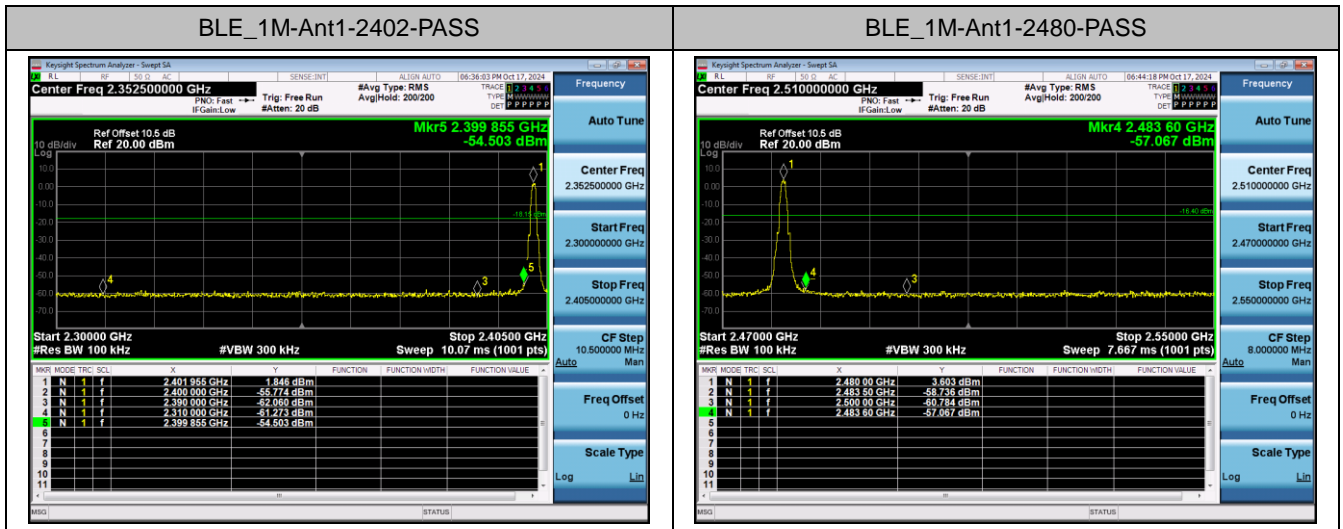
| BLE_1M-Ant1-2402-PASS | BLE_1M-Ant1-2480-PASS |
|---|---|

Keysight Spectrum Analyzer - Swept SA
RL RF 50 Ω AC SENSE:INT ALIGN AUTO 06:36:03 PM Oct 17, 2024
Center Freq 2.352500000 GHz
PNO: Fast IFGain:Low Trig: Free Run #Atten: 20 dB #Avg Type: RMS Avg|Hold: 200/200
TRACE 1 2 3 4 5 6 TYPE M WWWWW DET P P P P P P
Ref Offset 10.5 dB
10 dB/div Ref 20.00 dBm
Mkr5 2.399 855 GHz
-54.503 dBm
Log
10.0
0.00
-10.0
-20.0
-30.0
-40.0
-50.0
-60.0
-70.0
-18.15 dBm
1 2 3 4 5
Start 2.30000 GHz Stop 2.40500 GHz
#Res BW 100 kHz #VBW 300 kHz Sweep 10.07 ms (1001 pts)

| MKR | MODE | TRC | SCL | X | Y | FUNCTION | FUNCTION WIDTH | FUNCTION VALUE |
|---|---|---|---|---|---|---|---|---|
| 1 | N | 1 | f | 2.401 955 GHz | 1.846 dBm | | | |
| 2 | N | 1 | f | 2.400 000 GHz | -55.774 dBm | | | |
| 3 | N | 1 | f | 2.390 000 GHz | -62.060 dBm | | | |
| 4 | N | 1 | f | 2.310 000 GHz | -61.273 dBm | | | |
| 5 | N | 1 | f | 2.399 855 GHz | -54.503 dBm | | | |
| 6 | | | | | | | | |
| 7 | | | | | | | | |
| 8 | | | | | | | | |
| 9 | | | | | | | | |
| 10 | | | | | | | | |
| 11 | | | | | | | | |

MSG STATUS

Frequency
Auto Tune
Center Freq 2.352500000 GHz
Start Freq 2.300000000 GHz
Stop Freq 2.405000000 GHz
CF Step 10.500000 MHz Auto Man
Freq Offset 0 Hz
Scale Type Log Lin

Keysight Spectrum Analyzer - Swept SA
RL RF 50 Ω AC SENSE:INT ALIGN AUTO 06:44:18 PM Oct 17, 2024
Center Freq 2.510000000 GHz
PNO: Fast IFGain:Low Trig: Free Run #Atten: 20 dB #Avg Type: RMS Avg|Hold: 200/200
TRACE 1 2 3 4 5 6 TYPE M WWWWW DET P P P P P P
Ref Offset 10.5 dB
10 dB/div Ref 20.00 dBm
Mkr4 2.483 60 GHz
-57.067 dBm
Log
10.0
0.00
-10.0
-20.0
-30.0
-40.0
-50.0
-60.0
-70.0
-16.40 dBm
1 4 3
Start 2.47000 GHz Stop 2.55000 GHz
#Res BW 100 kHz #VBW 300 kHz Sweep 7.667 ms (1001 pts)

| MKR | MODE | TRC | SCL | X | Y | FUNCTION | FUNCTION WIDTH | FUNCTION VALUE |
|---|---|---|---|---|---|---|---|---|
| 1 | N | 1 | f | 2.480 00 GHz | 3.603 dBm | | | |
| 2 | N | 1 | f | 2.483 50 GHz | -58.736 dBm | | | |
| 3 | N | 1 | f | 2.500 00 GHz | -60.784 dBm | | | |
| 4 | N | 1 | f | 2.483 60 GHz | -57.067 dBm | | | |
| 5 | | | | | | | | |
| 6 | | | | | | | | |
| 7 | | | | | | | | |
| 8 | | | | | | | | |
| 9 | | | | | | | | |
| 10 | | | | | | | | |
| 11 | | | | | | | | |

MSG STATUS

Frequency
Auto Tune
Center Freq 2.510000000 GHz
Start Freq 2.470000000 GHz
Stop Freq 2.550000000 GHz
CF Step 8.000000 MHz Auto Man
Freq Offset 0 Hz
Scale Type Log Lin